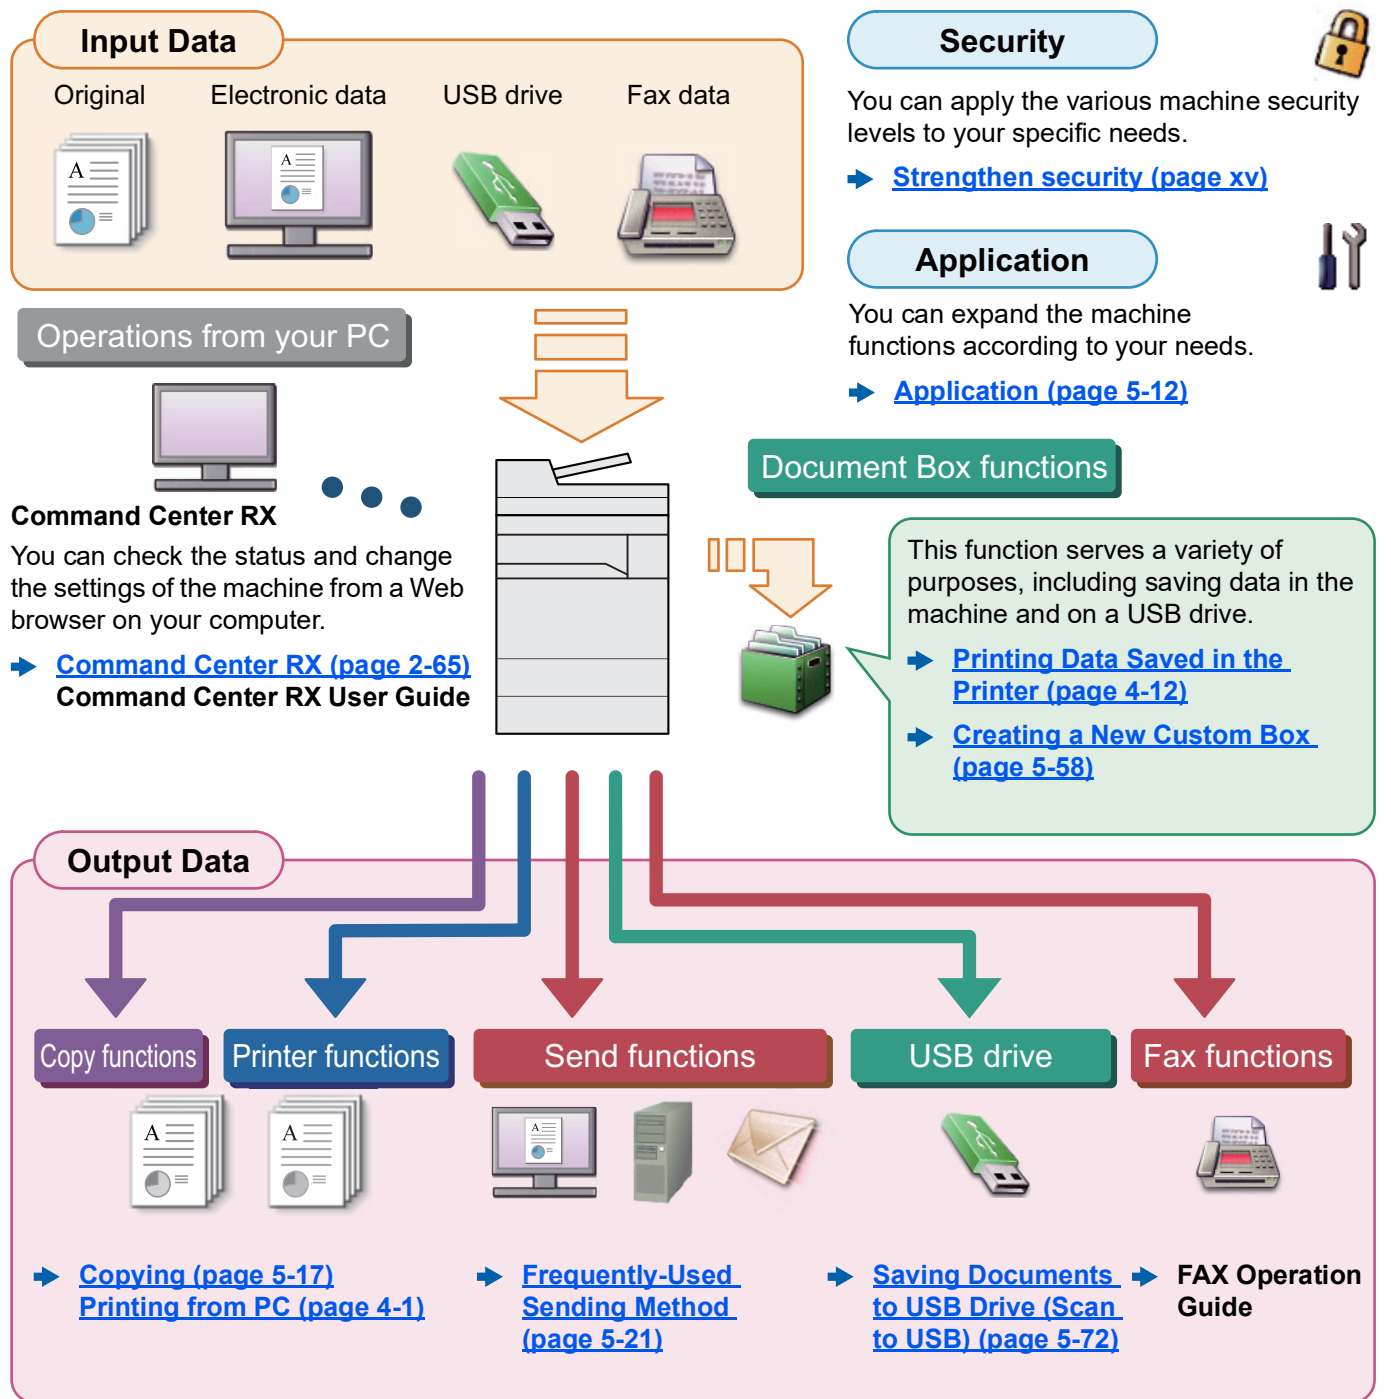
Input Data

Original Electronic data USB drive Fax data

Security

You can apply the various machine security levels to your specific needs.

Strengthen security (page xv)

Application

You can expand the machine functions according to your needs.

Application (page 5-12)

Operations from your PC

Command Center RX

You can check the status and change the settings of the machine from a Web browser on your computer.

Command Center RX (page 2-65)
Command Center RX User Guide

Document Box functions

This function serves a variety of purposes, including saving data in the machine and on a USB drive.

Printing Data Saved in the Printer (page 4-12)

Creating a New Custom Box (page 5-58)

Output Data

Copy functions Printer functions Send functions USB drive Fax functions

Copying (page 5-17)
Printing from PC (page 4-1)

Frequently-Used Sending Method (page 5-21)

Saving Documents to USB Drive (Scan to USB) (page 5-72)

FAX Operation Guide